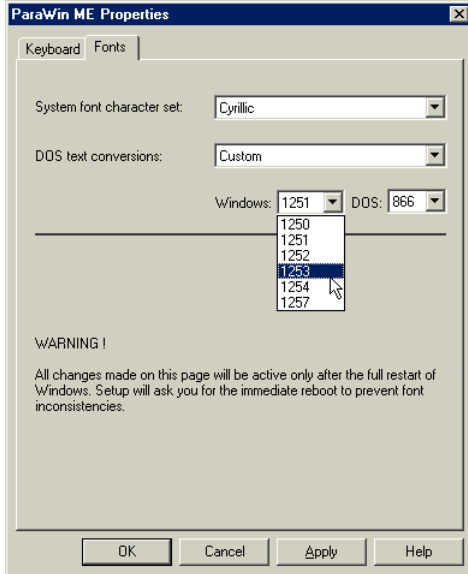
ParaWin ME Properties

Keyboard Fonts

System font character set: Cyrillic

DOS text conversions: Custom

Windows: 1251 DOS: 866

1250
1251
1252
1253
1254
1257

WARNING !

All changes made on this page will be active only after the full restart of Windows. Setup will ask you for the immediate reboot to prevent font inconsistencies.

OK Cancel Apply Help